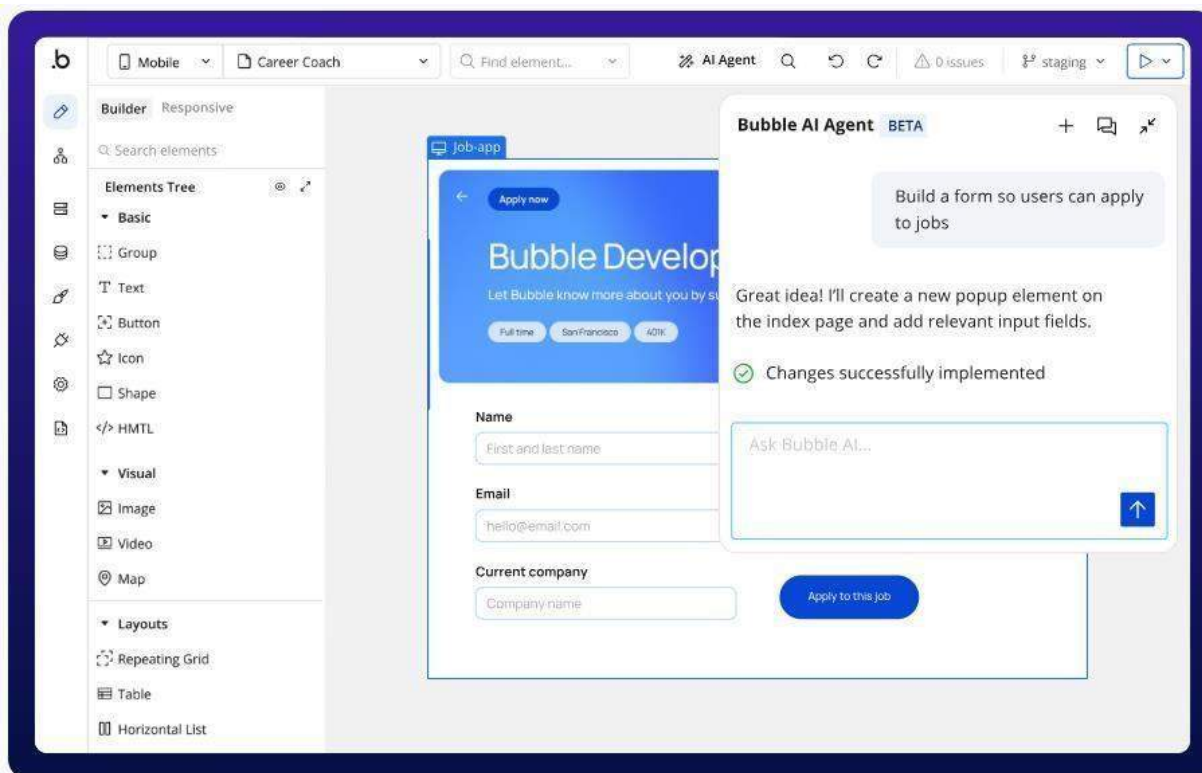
.b

Mobile

Career Coach

Find element...

AI Agent

0 issues

staging

Builder Responsive

Search elements

Elements Tree

Basic

Group

Text

Button

Icon

Shape

</> HMTL

Visual

Image

Video

Map

Layouts

Repeating Grid

Table

Horizontal List

Job-app

Apply now

Bubble Develop

Let Bubble know more about you by s

Full time San Francisco 401K

Name

First and last name

Email

hello@email.com

Current company

Company name

Apply to this job

Bubble AI Agent BETA

Build a form so users can apply to jobs

Great idea! I'll create a new popup element on the index page and add relevant input fields.

Changes successfully implemented

Ask Bubble AI...